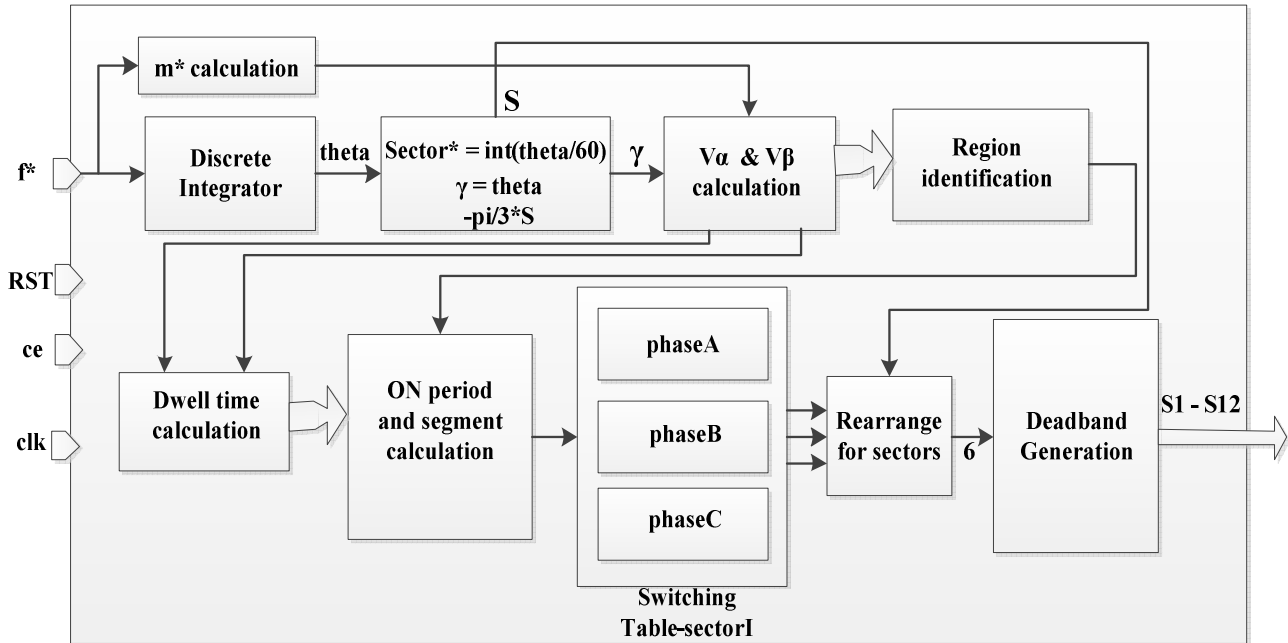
m* calculation

S

f*

Discrete Integrator

theta

Sector* = int(theta/60)
γ = theta -pi/3*S

γ

Vα & Vβ calculation

Region identification

RST

ce

clk

Dwell time calculation

ON period and segment calculation

phaseA

phaseB

phaseC

Switching Table-sectorI

Rearrange for sectors

6

Deadband Generation

S1 - S12